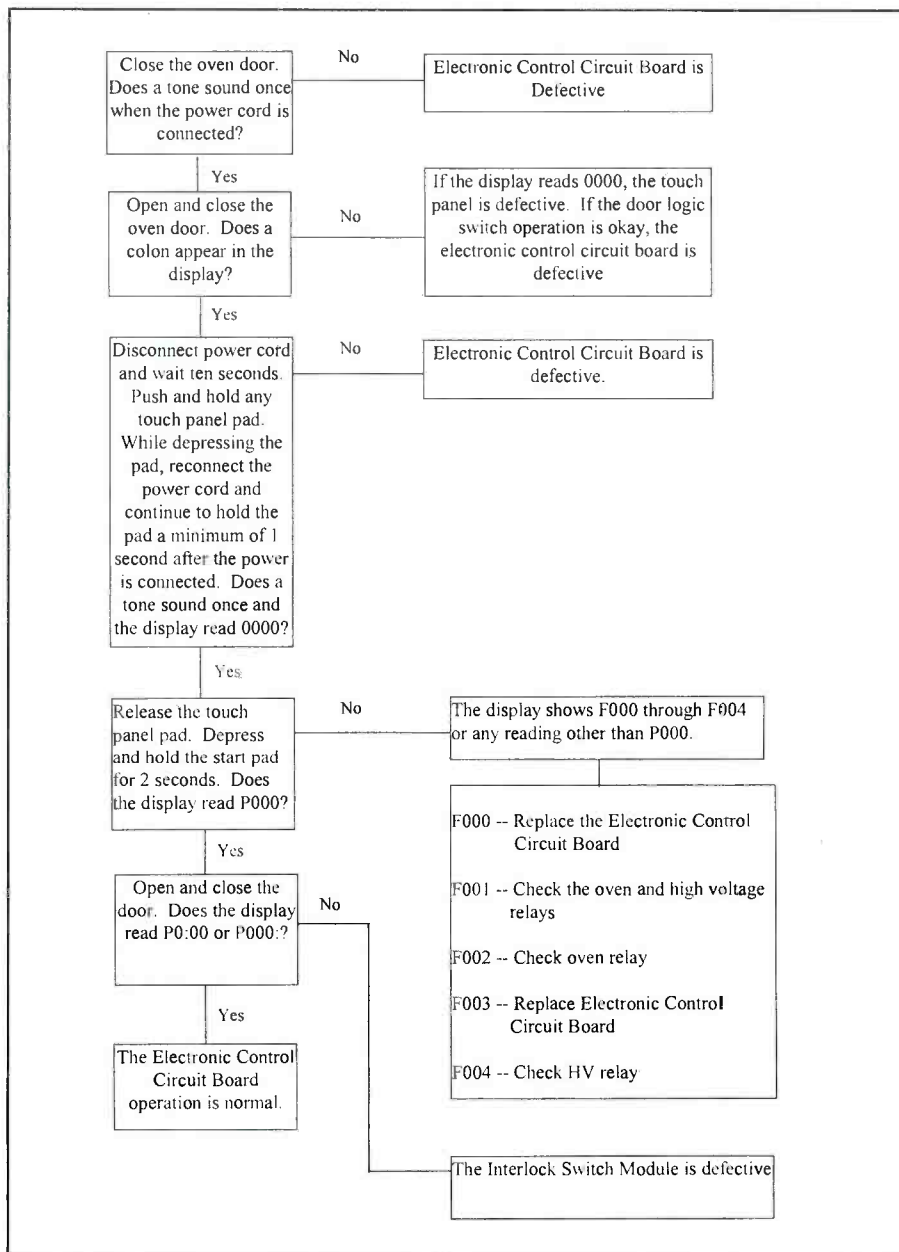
Close the oven door. Does a tone sound once when the power cord is connected?

No

Electronic Control Circuit Board is Defective

Yes

Open and close the oven door. Does a colon appear in the display?

No

If the display reads 0000, the touch panel is defective. If the door logic switch operation is okay, the electronic control circuit board is defective

Yes

Disconnect power cord and wait ten seconds. Push and hold any touch panel pad. While depressing the pad, reconnect the power cord and continue to hold the pad a minimum of 1 second after the power is connected. Does a tone sound once and the display read 0000?

No

Electronic Control Circuit Board is defective.

Yes

Release the touch panel pad. Depress and hold the start pad for 2 seconds. Does the display read P000?

No

The display shows F000 through F004 or any reading other than P000.

F000 -- Replace the Electronic Control Circuit Board

F001 -- Check the oven and high voltage relays

F002 -- Check oven relay

F003 -- Replace Electronic Control Circuit Board

F004 -- Check HV relay

Yes

Open and close the door. Does the display read P0:00 or P000:?

No

Yes

The Electronic Control Circuit Board operation is normal.

The Interlock Switch Module is defective